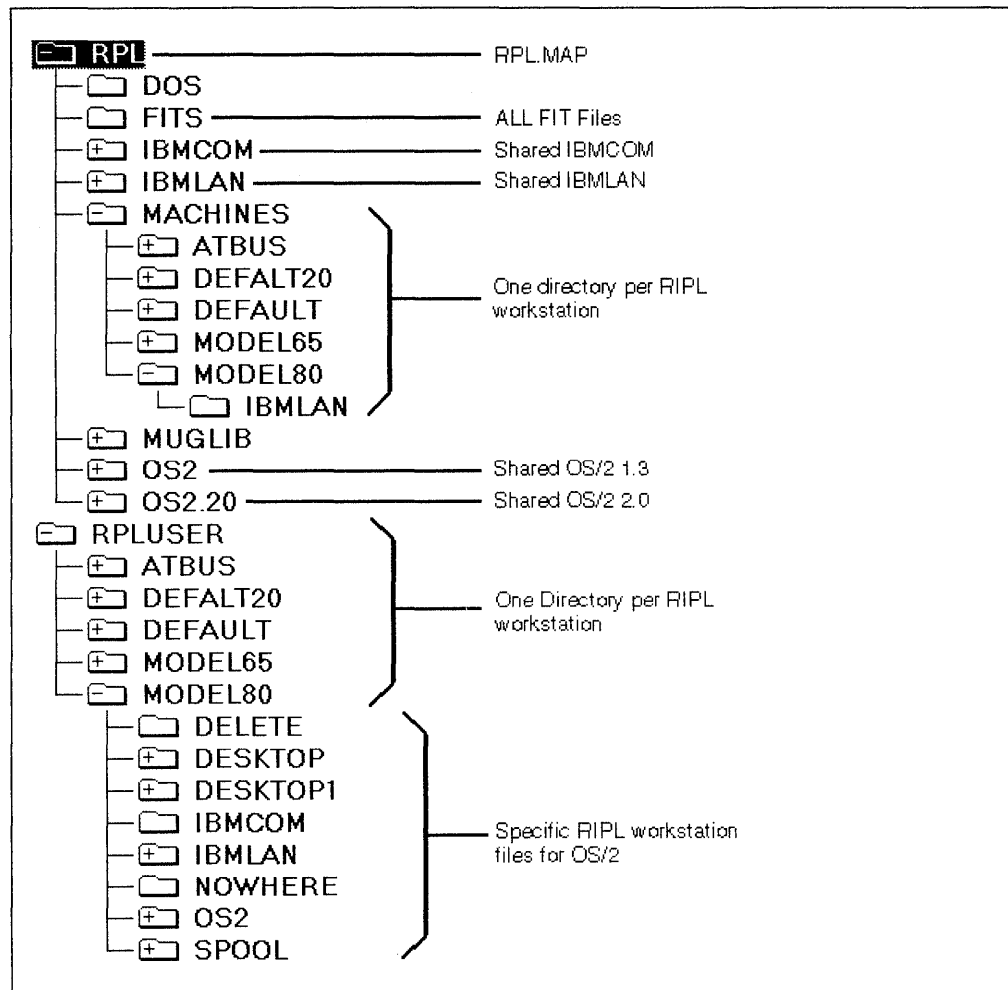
RPL — RPL.MAP
DOS
FITS — ALL FIT Files
IBMCOM — Shared IBMCOM
IBMLAN — Shared IBMLAN
MACHINES
ATBUS
DEFALT20
DEFAULT
MODEL65
MODEL80
IBMLAN
One directory per RIPL workstation
MUGLIB
OS2 — Shared OS/2 1.3
OS2.20 — Shared OS/2 2.0
RPLUSER
ATBUS
DEFALT20
DEFAULT
MODEL65
MODEL80
One Directory per RIPL workstation
DELETE
DESKTOP
DESKTOP1
IBMCOM
IBMLAN
NOWHERE
OS2
SPOOL
Specific RIPL workstation files for OS/2